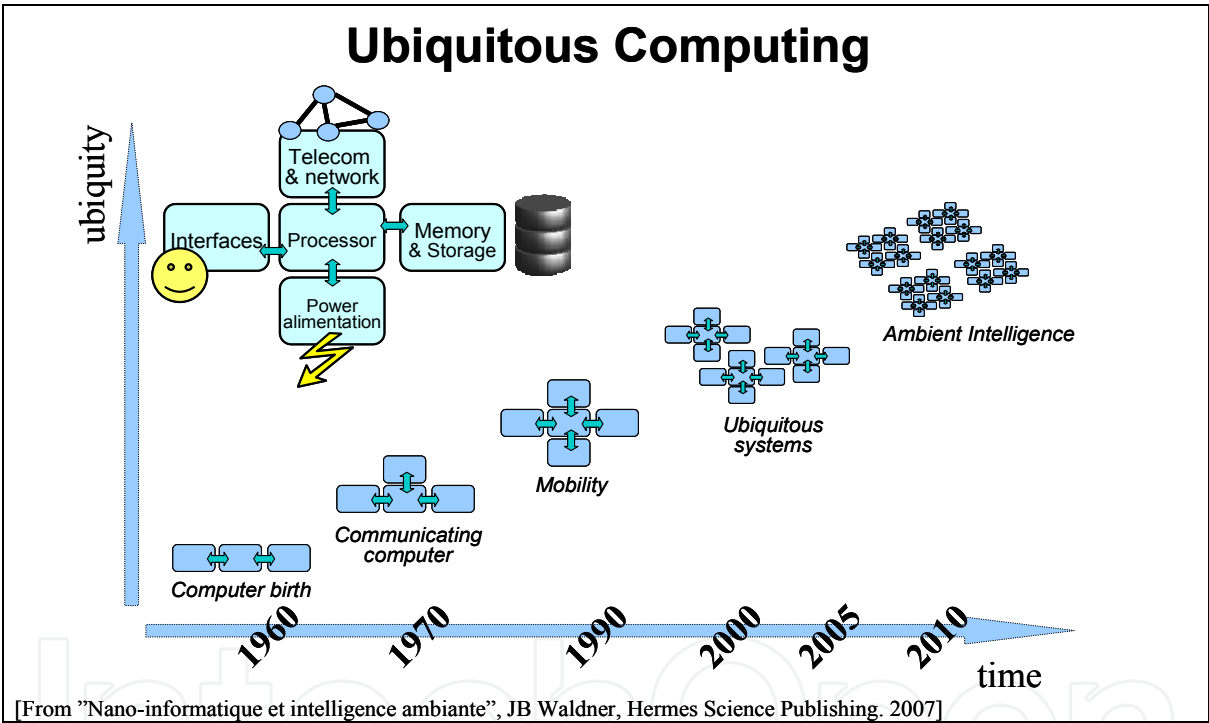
Ubiquitous Computing

ubiquity

Telecom & network

Interfaces

Processor

Memory & Storage

Power alimentation

Ambient Intelligence

Ubiquitous systems

Mobility

Communicating computer

Computer birth

1960

1970

1990

2000

2005

2010

time

[From "Nano-informatique et intelligence ambiante", JB Waldner, Hermes Science Publishing. 2007]